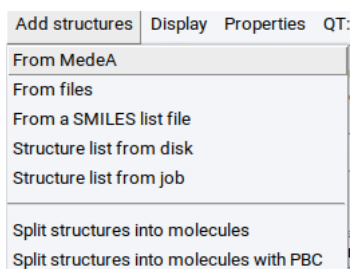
Add structures Display Properties QT:

From MedeA
From files
From a SMILES list file
Structure list from disk
Structure list from job

Split structures into molecules
Split structures into molecules with PBC